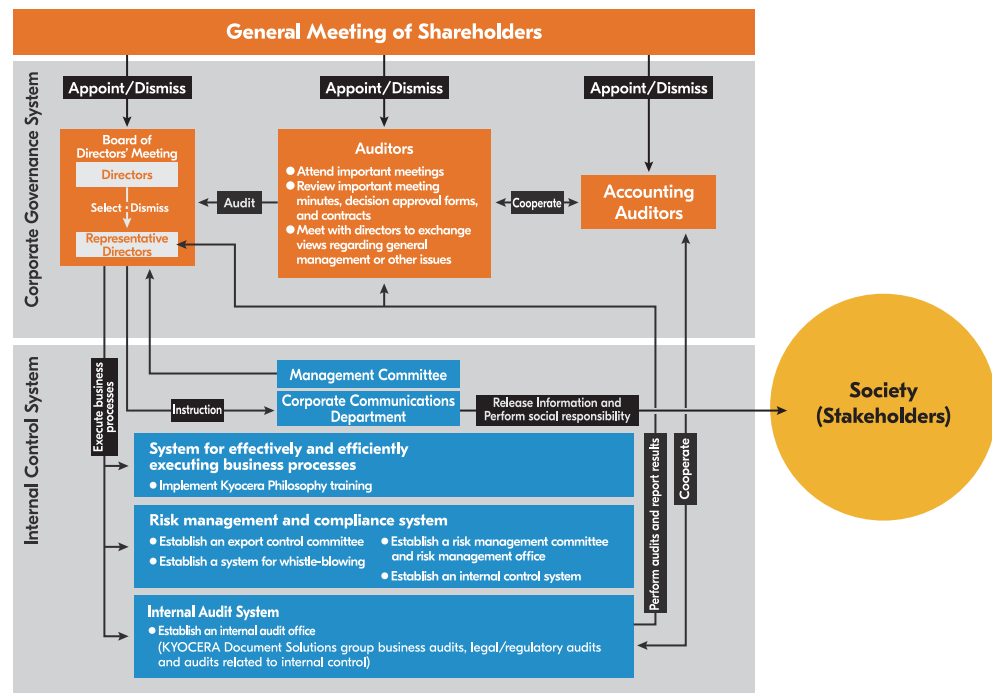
General Meeting of Shareholders

Corporate Governance System

Appoint/Dismiss

Appoint/Dismiss

Appoint/Dismiss

Board of Directors' Meeting

Directors

Select · Dismiss

Representative Directors

Audit

Auditors

● Attend important meetings
● Review important meeting minutes, decision approval forms, and contracts
● Meet with directors to exchange views regarding general management or other issues

Cooperate

Accounting Auditors

Internal Control System

Execute business processes

Management Committee

Instruction

Corporate Communications Department

Release Information and Perform social responsibility

Society (Stakeholders)

System for effectively and efficiently executing business processes

● Implement Kyocera Philosophy training

Risk management and compliance system

● Establish an export control committee
● Establish a system for whistle-blowing
● Establish a risk management committee and risk management office
● Establish an internal control system

Internal Audit System

● Establish an internal audit office
(KYOCERA Document Solutions group business audits, legal/regulatory audits and audits related to internal control)

Perform audits and report results

Cooperate